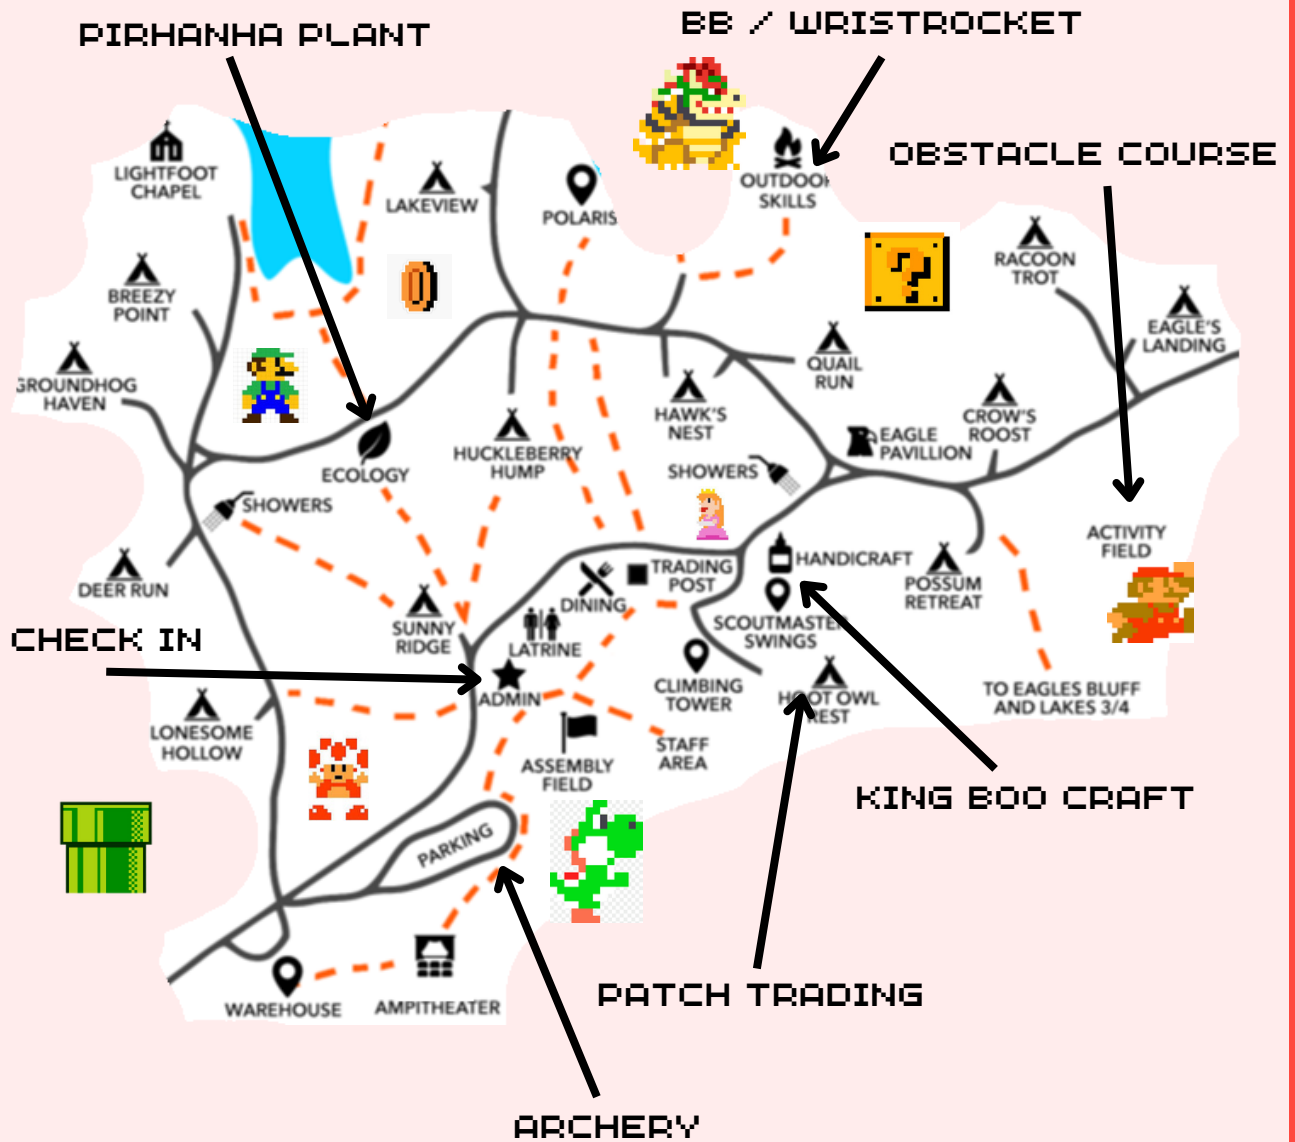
PIRHANHA PLANT

BB / WRISTROCKET

OBSTACLE COURSE

LIGHTFOOT CHAPEL

LAKEVIEW

POLARIS

OUTDOOR SKILLS

RACOON TROT

EAGLE'S LANDING

BREEZY POINT

QUAIL RUN

GROUNDHOG HAVEN

HAWK'S NEST

CROW'S ROOST

EAGLE PAVILLION

ECOLOGY

HUCKLEBERRY HUMP

SHOWERS

SHOWERS

ACTIVITY FIELD

DEER RUN

TRADING POST

HANDICRAFT

POSSUM RETREAT

DINING

SUNNY RIDGE

LATRINE

SCOUTMASTER SWINGS

CHECK IN

ADMIN

CLIMBING TOWER

HOOT OWL REST

TO EAGLES BLUFF AND LAKES 3/4

LONESOME HOLLOW

ASSEMBLY FIELD

STAFF AREA

KING BOO CRAFT

PARKING

WAREHOUSE

AMPITHEATER

PATCH TRADING

ARCHERY